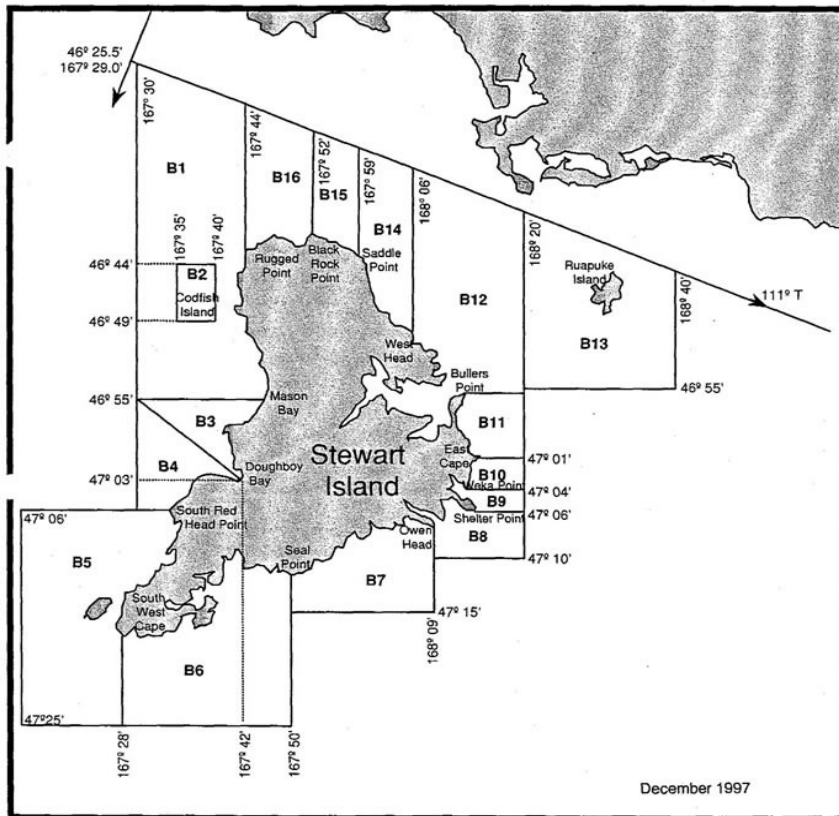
46º 25.5'
167º 29.0'

167º 30'
167º 44'
167º 52'
167º 59'
168º 06'
168º 20'
168º 40'

B1
B16
B15
B14
167º 35'
167º 40'
46º 44'
B2
Codfish Island
46º 49'
Rugged Point
Black Rock Point
Saddle Point
B12
Ruapuke Island
111º T
B13
West Head
Bullers Point
46º 55'
46º 55'
Mason Bay
B3
B11
Stewart Island
East Cape
47º 01'
B4
Doughboy Bay
B10
47º 03'
Weka Point
47º 04'
B9
South Red Head Point
Shelter Point
47º 06'
47º 06'
Owen Head
B8
B5
Seal Point
47º 10'
B7
South West Cape
47º 15'
168º 09'
B6
47º25'
167º 28'
167º 42'
167º 50'
December 1997